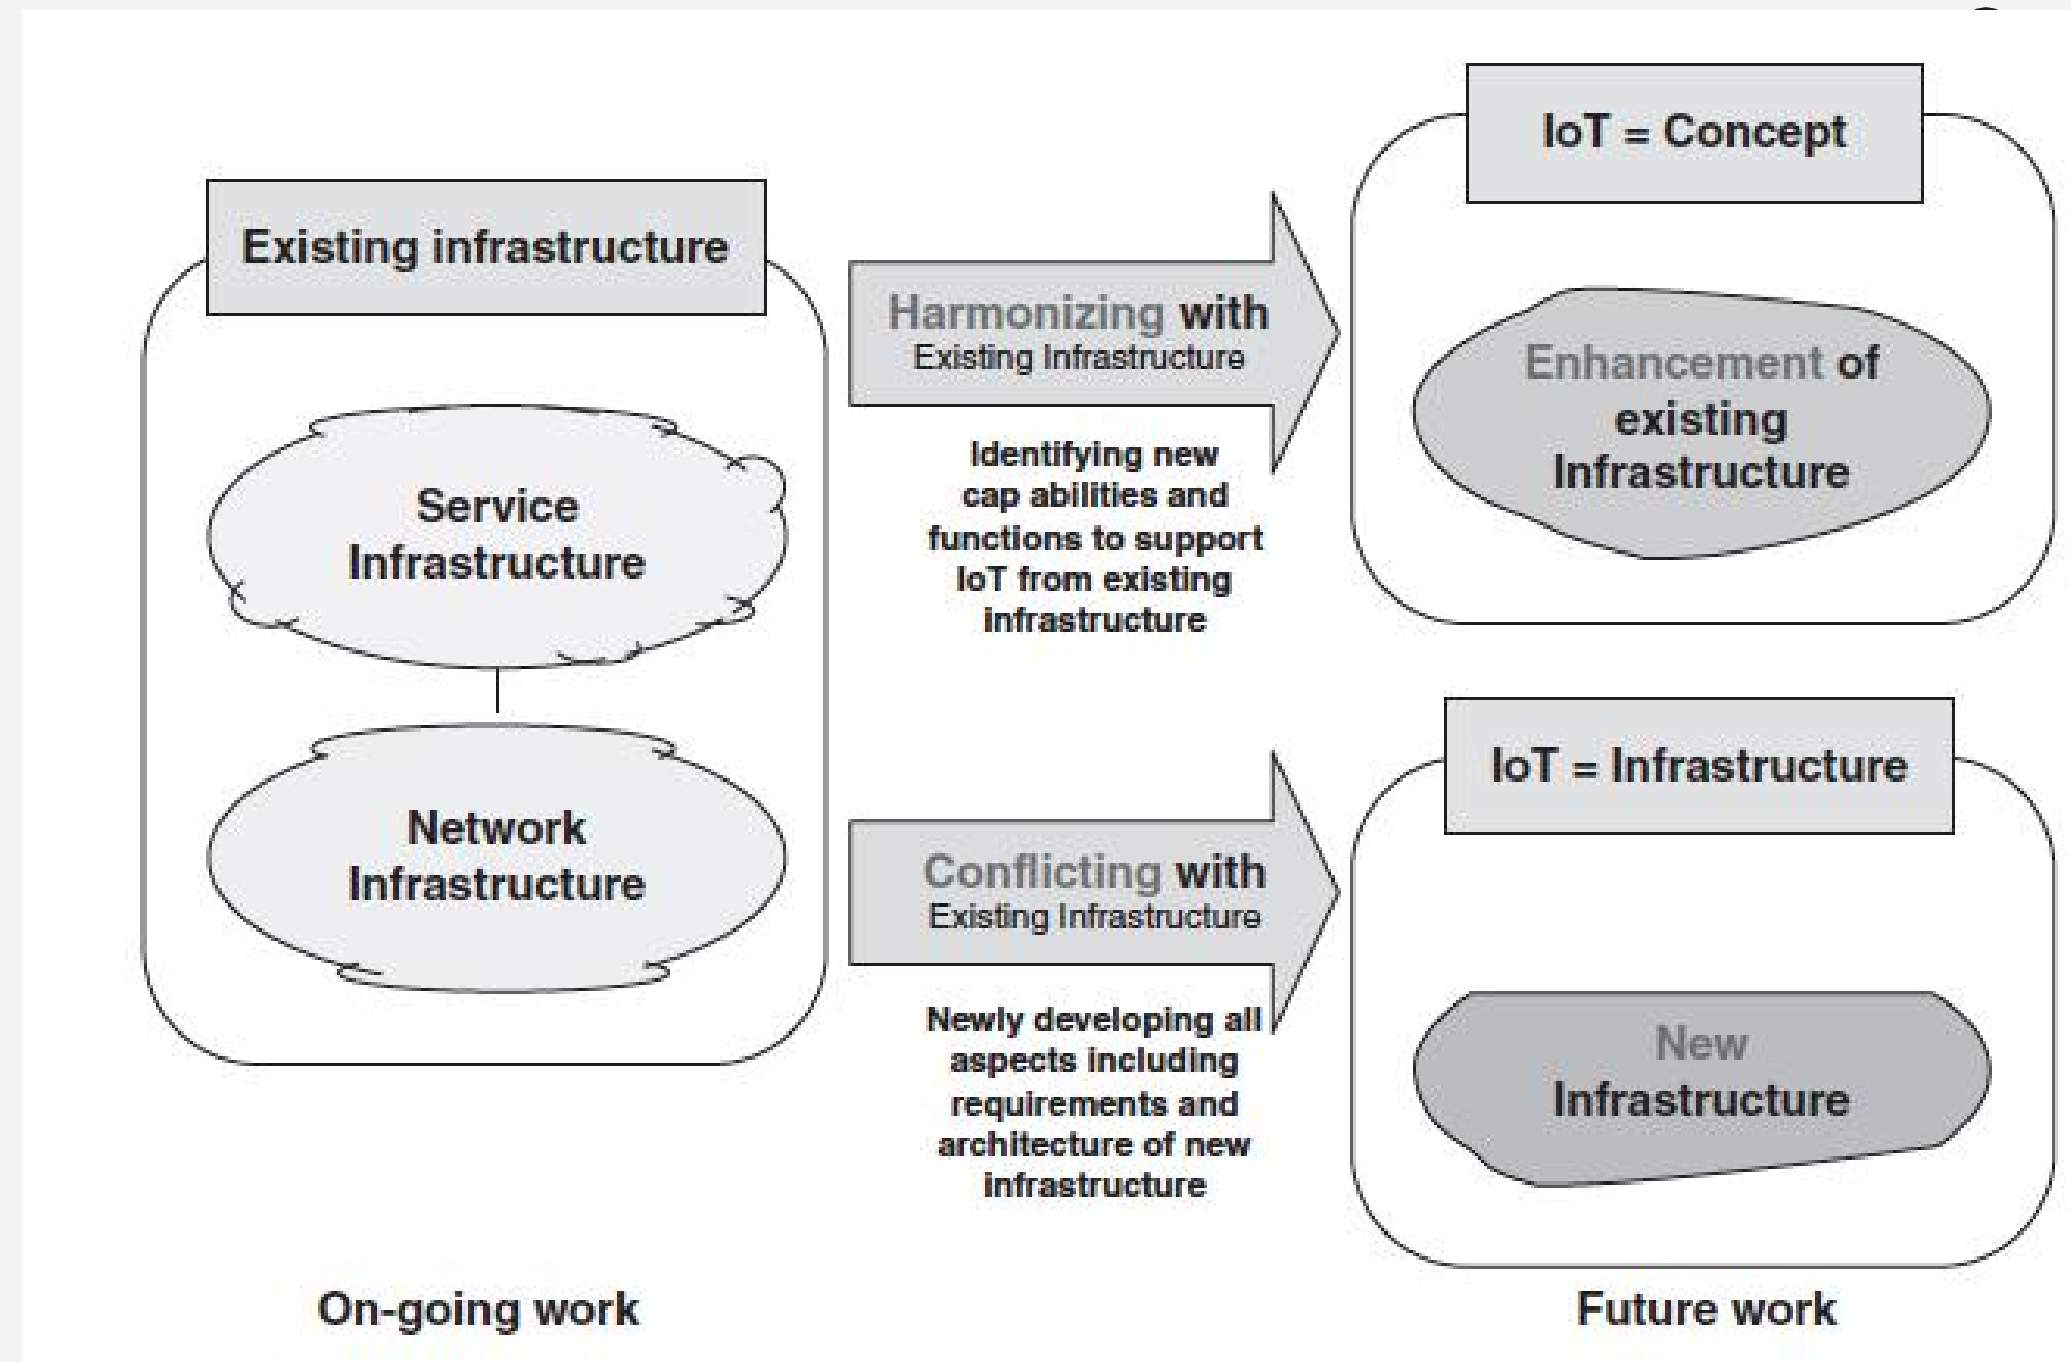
Existing infrastructure

Service Infrastructure

Network Infrastructure

On-going work

Harmonizing with
Existing Infrastructure

Identifying new cap abilities and functions to support IoT from existing infrastructure

Conflicting with
Existing Infrastructure

Newly developing all aspects including requirements and architecture of new infrastructure

IoT = Concept

Enhancement of existing Infrastructure

IoT = Infrastructure

New Infrastructure

Future work